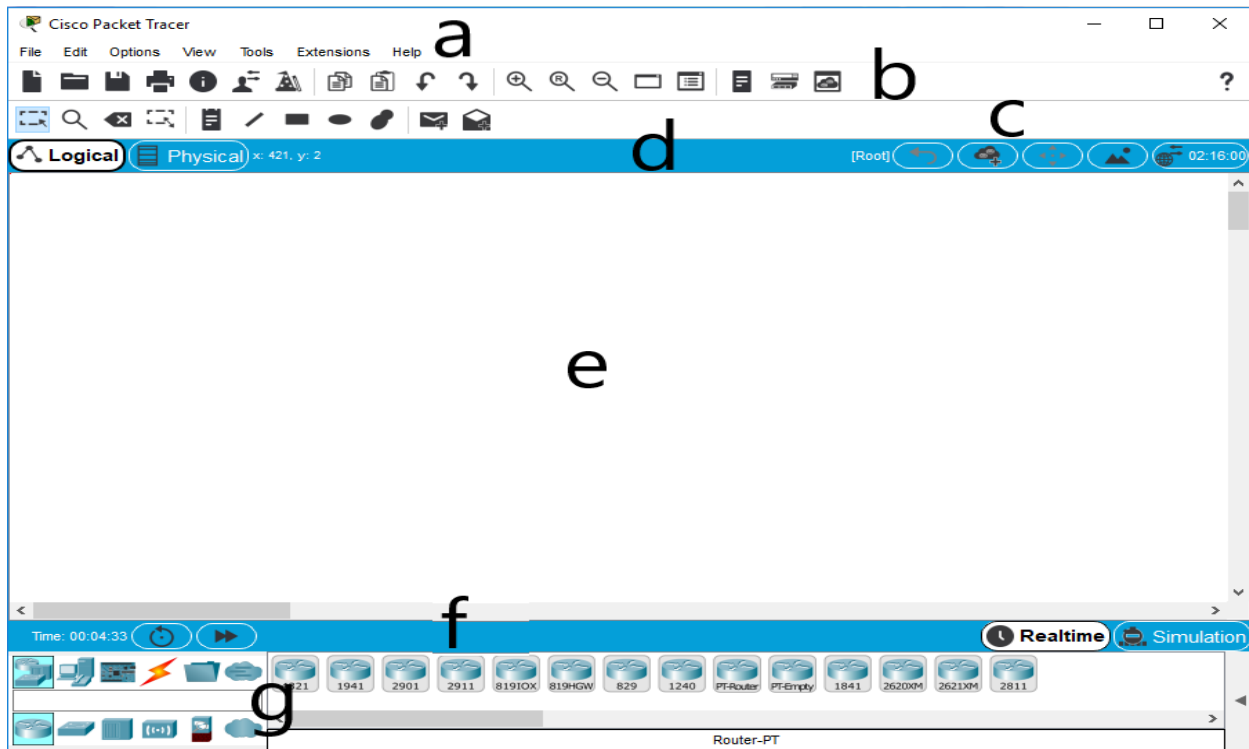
Cisco Packet Tracer

a

File Edit Options View Tools Extensions Help

b

?

c

Logical Physical x: 421, y: 2

d

[Root]

02:16:00

e

f

Time: 00:04:33

Realtime Simulation

g

421 1941 2901 2911 819IOX 819HGW 829 1240 PT-Router PT-Empty 1841 2620XM 2621XM 2811

Router-PT